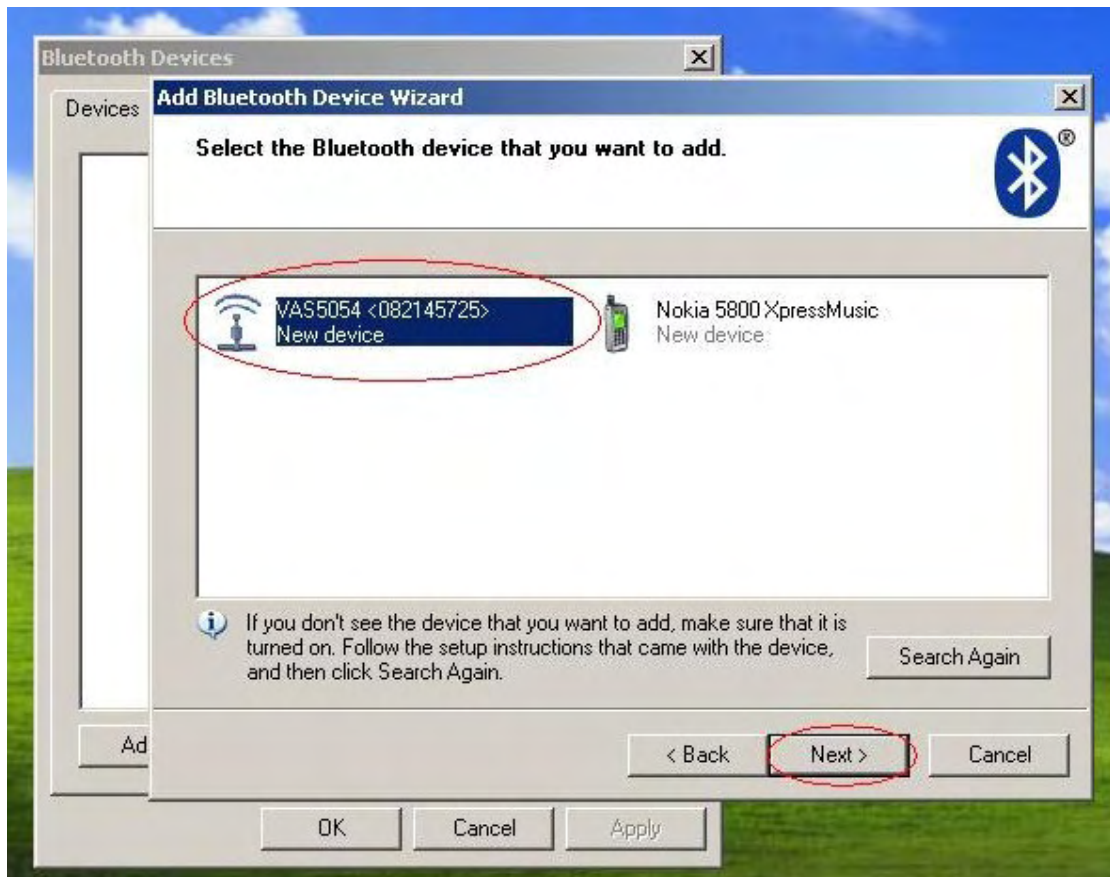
Bluetooth Devices

Devices

Add Bluetooth Device Wizard

Select the Bluetooth device that you want to add.

®

VAS5054 <082145725>
New device

Nokia 5800 XpressMusic
New device

If you don't see the device that you want to add, make sure that it is turned on. Follow the setup instructions that came with the device, and then click Search Again.

Search Again

< Back

Next >

Cancel

Ad

OK

Cancel

Apply